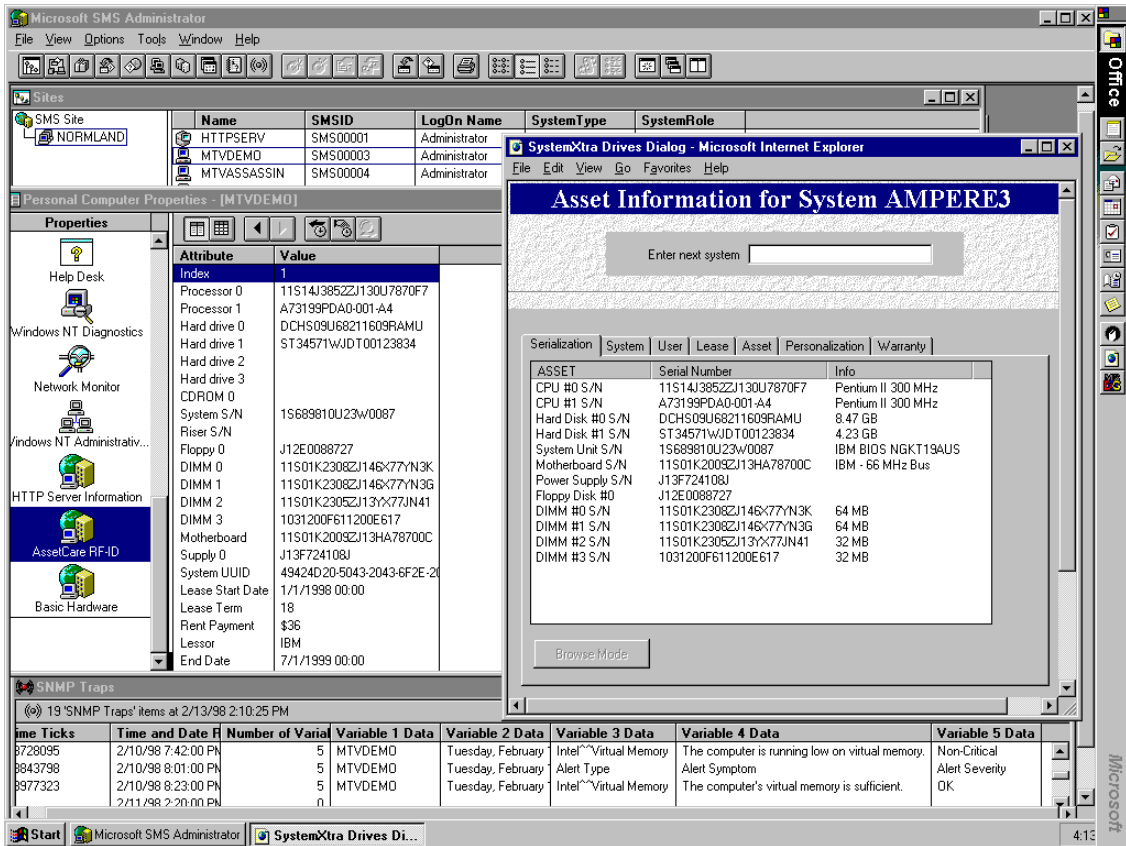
Microsoft SMS Administrator
File View Options Tools Window Help

Sites
SMS Site
NORMLAND

| Name | SMSID | LogOn Name | SystemType | SystemRole |
|---|---|---|---|---|
| HTTPSERV | SMS00001 | Administrator | | |
| MTVDEMO | SMS00003 | Administrator | | |
| MTVASSASSIN | SMS00004 | Administrator | | |

Personal Computer Properties - [MTVDEMO]
Properties
Help Desk
Windows NT Diagnostics
Network Monitor
Windows NT Administrativ...
HTTP Server Information
AssetCare RF-ID
Basic Hardware

| Attribute | Value |
|---|---|
| Index | 1 |
| Processor 0 | 11S14J3852ZJ130U7870F7 |
| Processor 1 | A73199PDA0-001-A4 |
| Hard drive 0 | DCHS09U68211609RAMU |
| Hard drive 1 | ST34571WJDT00123834 |
| Hard drive 2 | |
| Hard drive 3 | |
| CDROM 0 | |
| System S/N | 1S689810U23W0087 |
| Riser S/N | |
| Floppy 0 | J12E0088727 |
| DIMM 0 | 11S01K2308ZJ146X77YN3K |
| DIMM 1 | 11S01K2308ZJ146X77YN3G |
| DIMM 2 | 11S01K2305ZJ13YX77JN41 |
| DIMM 3 | 1031200F611200E617 |
| Motherboard | 11S01K2009ZJ13HA78700C |
| Supply 0 | J13F724108J |
| System UUID | 49424D20-5043-2043-6F2E-2( |
| Lease Start Date | 1/1/1998 00:00 |
| Lease Term | 18 |
| Rent Payment | $36 |
| Lessor | IBM |
| End Date | 7/1/1999 00:00 |

SystemXtra Drives Dialog - Microsoft Internet Explorer
File Edit View Go Favorites Help
Asset Information for System AMPERE3
Enter next system
Serialization | System | User | Lease | Asset | Personalization | Warranty

| ASSET | Serial Number | Info |
|---|---|---|
| CPU #0 S/N | 11S14J3852ZJ130U7870F7 | Pentium II 300 MHz |
| CPU #1 S/N | A73199PDA0-001-A4 | Pentium II 300 MHz |
| Hard Disk #0 S/N | DCHS09U68211609RAMU | 8.47 GB |
| Hard Disk #1 S/N | ST34571WJDT00123834 | 4.23 GB |
| System Unit S/N | 1S689810U23W0087 | IBM BIOS NGKT19AUS |
| Motherboard S/N | 11S01K2009ZJ13HA78700C | IBM - 66 MHz Bus |
| Power Supply S/N | J13F724108J | |
| Floppy Disk #0 | J12E0088727 | |
| DIMM #0 S/N | 11S01K2308ZJ146X77YN3K | 64 MB |
| DIMM #1 S/N | 11S01K2308ZJ146X77YN3G | 64 MB |
| DIMM #2 S/N | 11S01K2305ZJ13YX77JN41 | 32 MB |
| DIMM #3 S/N | 1031200F611200E617 | 32 MB |

Browse Mode

SNMP Traps
19 'SNMP Traps' items at 2/13/98 2:10:25 PM

| ime Ticks | Time and Date R | Number of Varial | Variable 1 Data | Variable 2 Data | Variable 3 Data | Variable 4 Data | Variable 5 Data |
|---|---|---|---|---|---|---|---|
| 3728095 | 2/10/98 7:42:00 PN | 5 | MTVDEMO | Tuesday, February | Intel^^Virtual Memory | The computer is running low on virtual memory. | Non-Critical |
| 3843798 | 2/10/98 8:01:00 PN | 5 | MTVDEMO | Tuesday, February | Alert Type | Alert Symptom | Alert Severity |
| 3977323 | 2/10/98 8:23:00 PN | 5 | MTVDEMO | Tuesday, February | Intel^^Virtual Memory | The computer's virtual memory is sufficient. | OK |
| | 2/11/98 2:20:00 PN | 0 | | | | | |

Start | Microsoft SMS Administrator | SystemXtra Drives Di...
4:13
Office
Microsoft